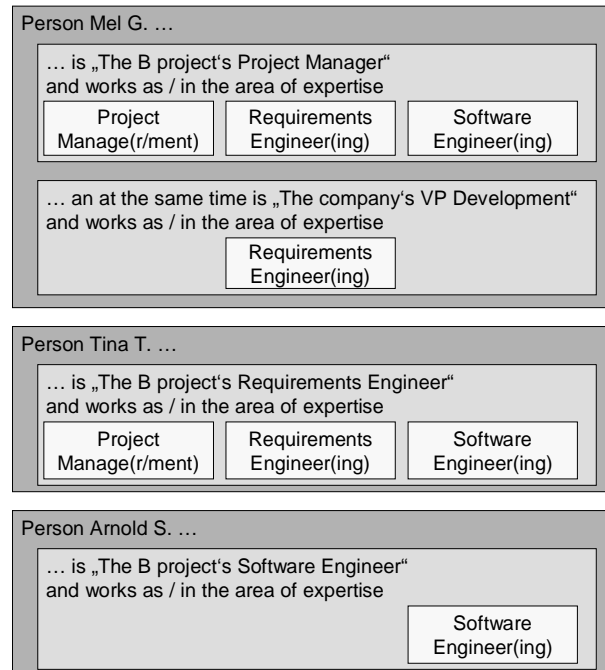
Person Mel G. …

… is „The B project‘s Project Manager“ and works as / in the area of expertise

Project Manage(r/ment)

Requirements Engineer(ing)

Software Engineer(ing)

… an at the same time is „The company‘s VP Development“ and works as / in the area of expertise

Requirements Engineer(ing)

Person Tina T. …

… is „The B project‘s Requirements Engineer“ and works as / in the area of expertise

Project Manage(r/ment)

Requirements Engineer(ing)

Software Engineer(ing)

Person Arnold S. …

… is „The B project‘s Software Engineer“ and works as / in the area of expertise

Software Engineer(ing)